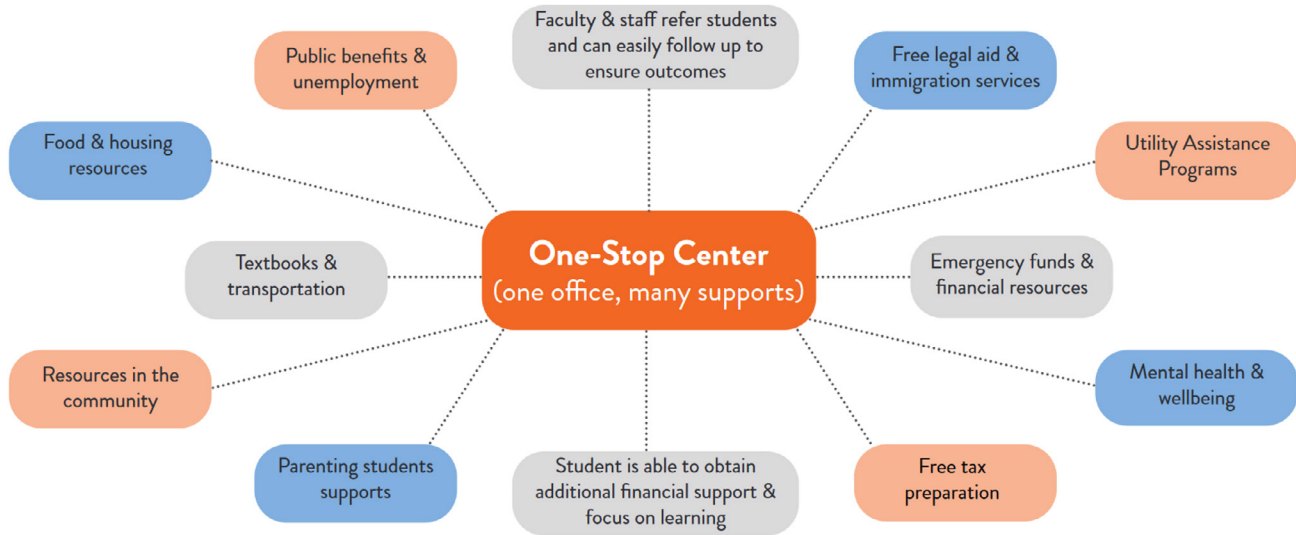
Faculty & staff refer students and can easily follow up to ensure outcomes

Public benefits & unemployment

Free legal aid & immigration services

Food & housing resources

Utility Assistance Programs

One-Stop Center
(one office, many supports)

Textbooks & transportation

Emergency funds & financial resources

Resources in the community

Mental health & wellbeing

Parenting students supports

Student is able to obtain additional financial support & focus on learning

Free tax preparation